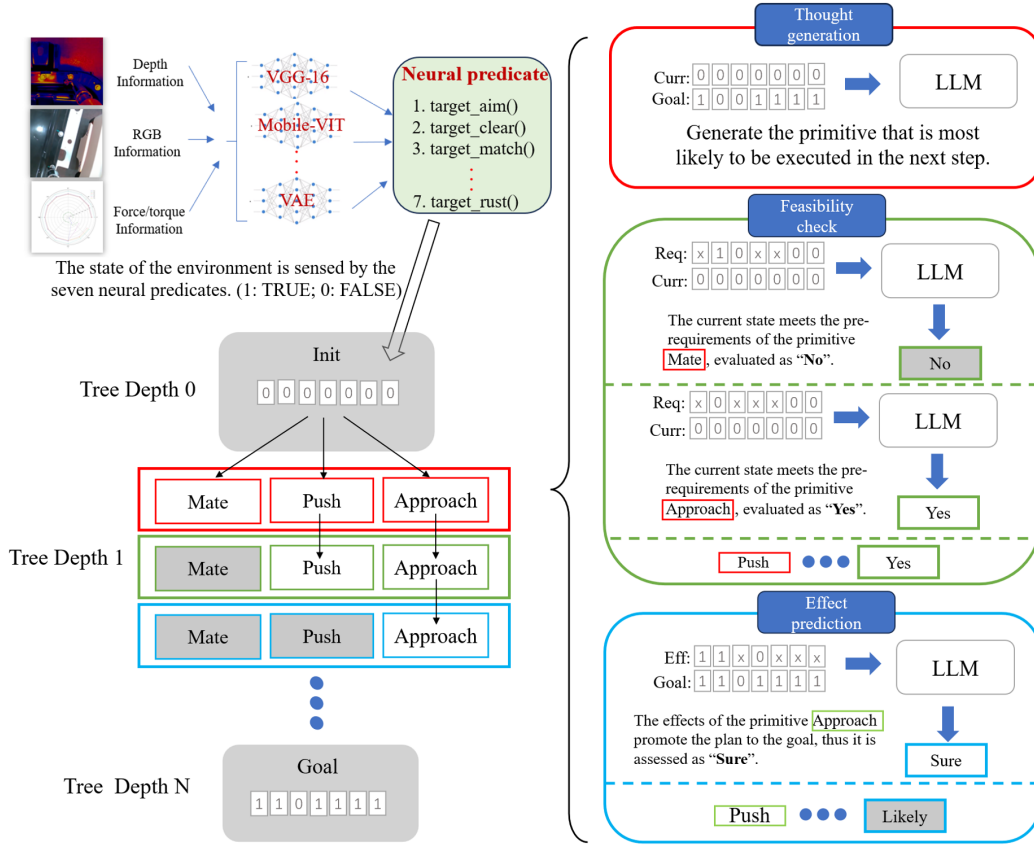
Depth Information

RGB Information

Force/torque Information

VGG-16

Mobile-VIT

VAE

Neural predicate

1. target_aim()
2. target_clear()
3. target_match()
⋮
7. target_rust()

The state of the environment is sensed by the seven neural predicates. (1: TRUE; 0: FALSE)

Init

Tree Depth 0

0 0 0 0 0 0 0

Mate Push Approach

Tree Depth 1

Mate Push Approach

Mate Push Approach

Goal

Tree Depth N

1 1 0 1 1 1 1

Thought generation

Curr: 0 0 0 0 0 0 0
Goal: 1 0 0 1 1 1 1

LLM

Generate the primitive that is most likely to be executed in the next step.

Feasibility check

Req: x 1 0 x x 0 0
Curr: 0 0 0 0 0 0 0

LLM

The current state meets the prerequirements of the primitive Mate, evaluated as "**No**".

No

Req: x 0 x x x 0 0
Curr: 0 0 0 0 0 0 0

LLM

The current state meets the prerequirements of the primitive Approach, evaluated as "**Yes**".

Yes

Push ●●● Yes

Effect prediction

Eff: 1 1 x 0 x x x
Goal: 1 1 0 1 1 1 1

LLM

The effects of the primitive Approach promote the plan to the goal, thus it is assessed as "**Sure**".

Sure

Push ●●● Likely